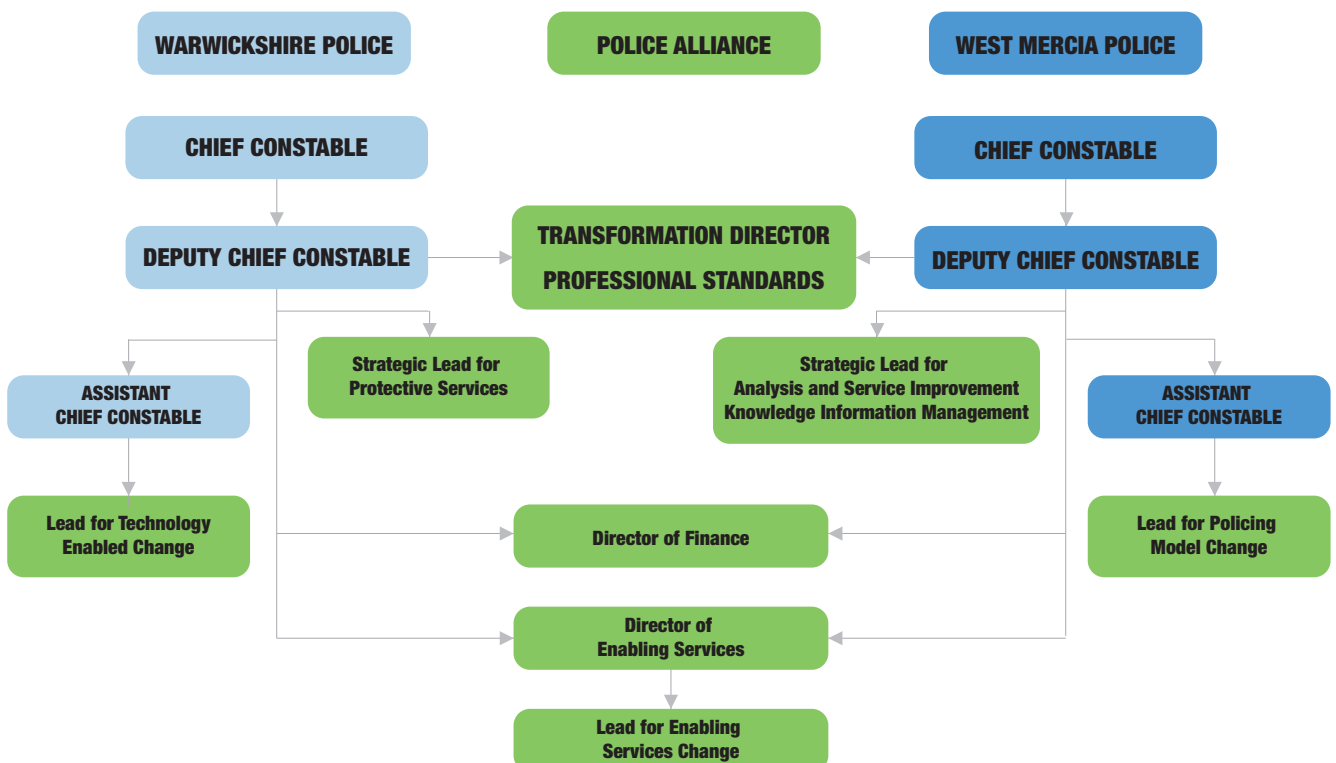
WARWICKSHIRE POLICE

POLICE ALLIANCE

WEST MERCIA POLICE

CHIEF CONSTABLE

CHIEF CONSTABLE

DEPUTY CHIEF CONSTABLE

TRANSFORMATION DIRECTOR
PROFESSIONAL STANDARDS

DEPUTY CHIEF CONSTABLE

Strategic Lead for Protective Services

Strategic Lead for Analysis and Service Improvement Knowledge Information Management

ASSISTANT CHIEF CONSTABLE

ASSISTANT CHIEF CONSTABLE

Lead for Technology Enabled Change

Director of Finance

Lead for Policing Model Change

Director of Enabling Services

Lead for Enabling Services Change